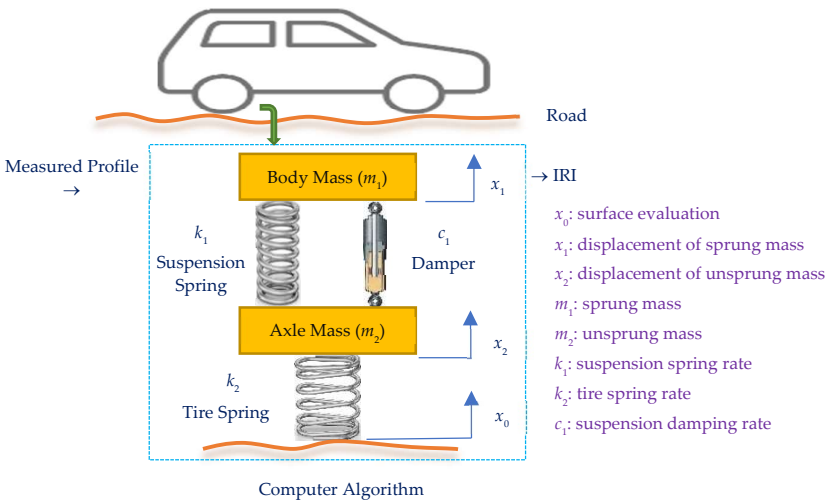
Road

Measured Profile →

Body Mass ($m_1$)

$x_1$

→ IRI

$k_1$
Suspension Spring

$c_1$
Damper

Axle Mass ($m_2$)

$x_2$

$k_2$
Tire Spring

$x_0$

Computer Algorithm

$x_0$: surface evaluation
$x_1$: displacement of sprung mass
$x_2$: displacement of unsprung mass
$m_1$: sprung mass
$m_2$: unsprung mass
$k_1$: suspension spring rate
$k_2$: tire spring rate
$c_1$: suspension damping rate